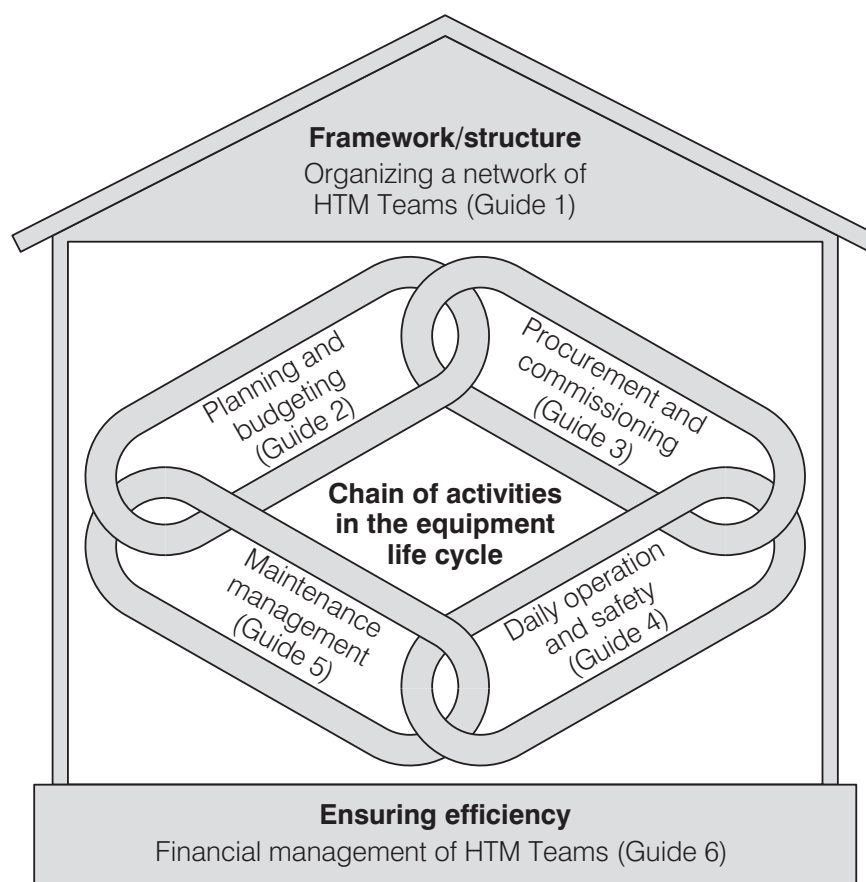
**Framework/structure**
Organizing a network of HTM Teams (Guide 1)

Planning and budgeting (Guide 2)

Procurement and commissioning (Guide 3)

**Chain of activities in the equipment life cycle**

Maintenance management (Guide 5)

Daily operation and safety (Guide 4)

**Ensuring efficiency**
Financial management of HTM Teams (Guide 6)